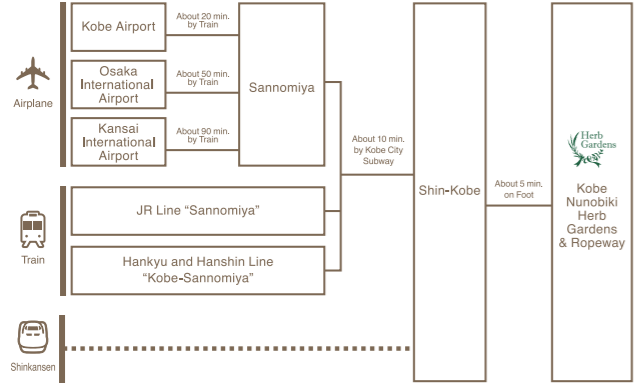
Airplane

Kobe Airport

About 20 min. by Train

Osaka International Airport

About 50 min. by Train

Kansai International Airport

About 90 min. by Train

Sannomiya

Train

JR Line "Sannomiya"

Hankyu and Hanshin Line "Kobe-Sannomiya"

About 10 min. by Kobe City Subway

Shinkansen

Shin-Kobe

About 5 min. on Foot

Herb Gardens

Kobe Nunobiki Herb Gardens & Ropeway